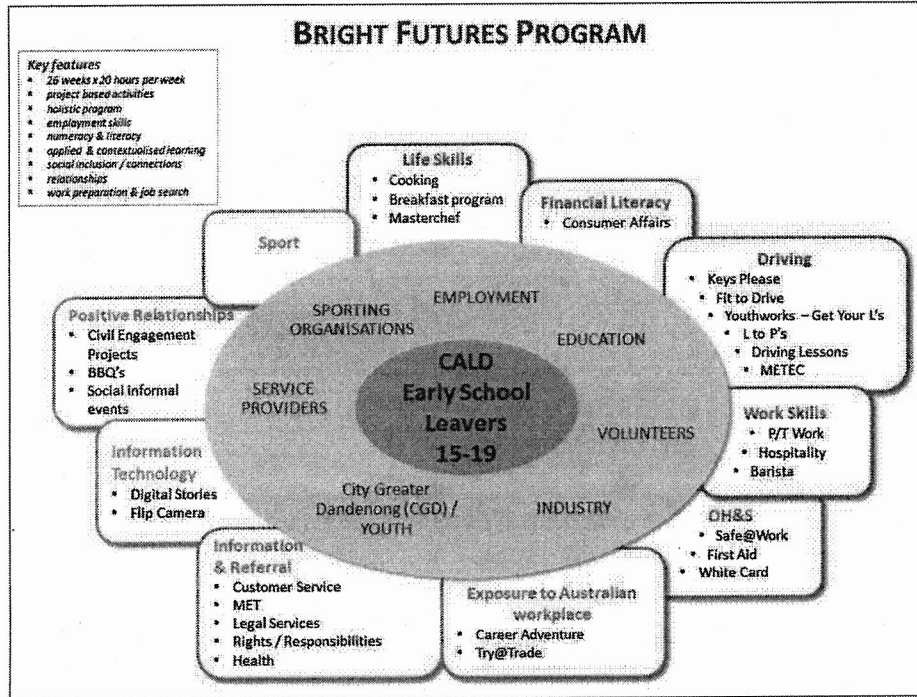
BRIGHT FUTURES PROGRAM

Key features
- 26 weeks x 20 hours per week
- project based activities
- holistic program
- employment skills
- numeracy & literacy
- applied & contextualised learning
- social inclusion / connections
- relationships
- work preparation & job search

Life Skills
- Cooking
- Breakfast program
- Masterchef

Financial Literacy
- Consumer Affairs

Sport

Driving
- Keys Please
- Fit to Drive
- Youthworks – Get Your L's
- L to P's
- Driving Lessons
- METEC

Positive Relationships
- Civil Engagement Projects
- BBQ's
- Social informal events

SPORTING ORGANISATIONS

EMPLOYMENT

EDUCATION

SERVICE PROVIDERS

CALD Early School Leavers 15-19

VOLUNTEERS

City Greater Dandenong (CGD) / YOUTH

INDUSTRY

Work Skills
- P/T Work
- Hospitality
- Barista

Information Technology
- Digital Stories
- Flip Camera

OH&S
- Safe@Work
- First Aid
- White Card

Information & Referral
- Customer Service
- MET
- Legal Services
- Rights / Responsibilities
- Health

Exposure to Australian workplace
- Career Adventure
- Try@Trade